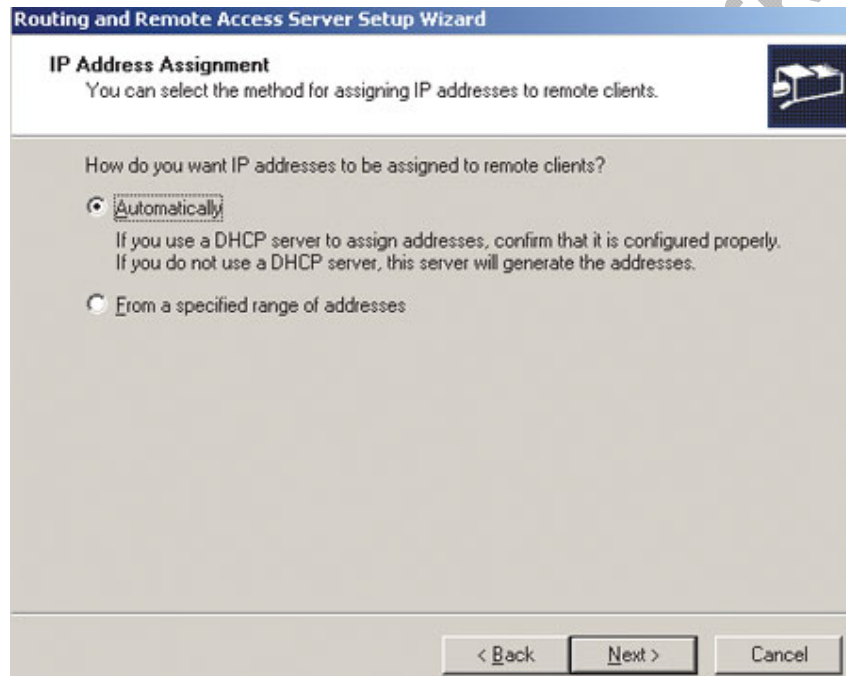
Routing and Remote Access Server Setup Wizard

IP Address Assignment
You can select the method for assigning IP addresses to remote clients.

How do you want IP addresses to be assigned to remote clients?

Automatically

If you use a DHCP server to assign addresses, confirm that it is configured properly. If you do not use a DHCP server, this server will generate the addresses.

From a specified range of addresses

< Back
Next >
Cancel